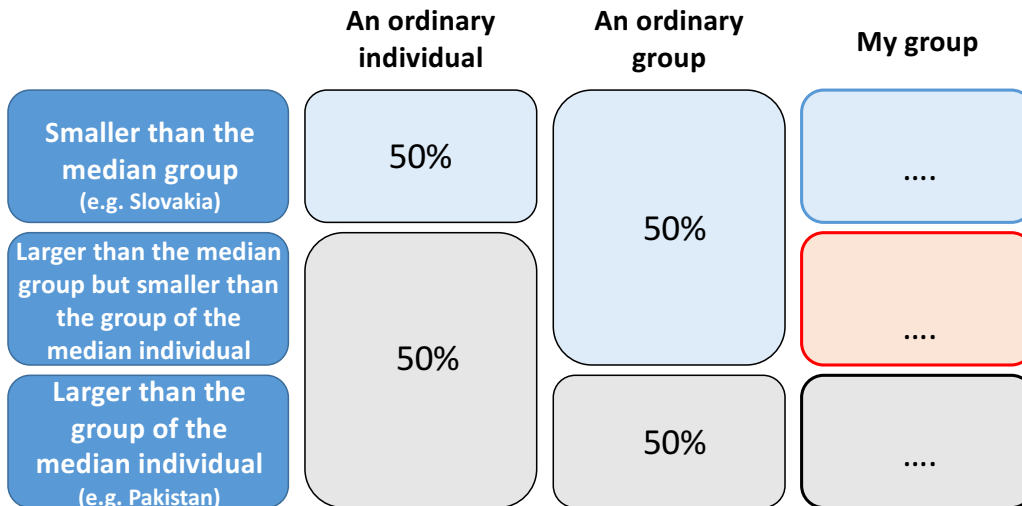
| | An ordinary individual | An ordinary group | My group |
|---|---|---|---|
| Smaller than the median group (e.g. Slovakia) | 50% | 50% | .... |
| Larger than the median group but smaller than the group of the median individual | 50% | 50% | .... |
| Larger than the group of the median individual (e.g. Pakistan) | 50% | 50% | .... |